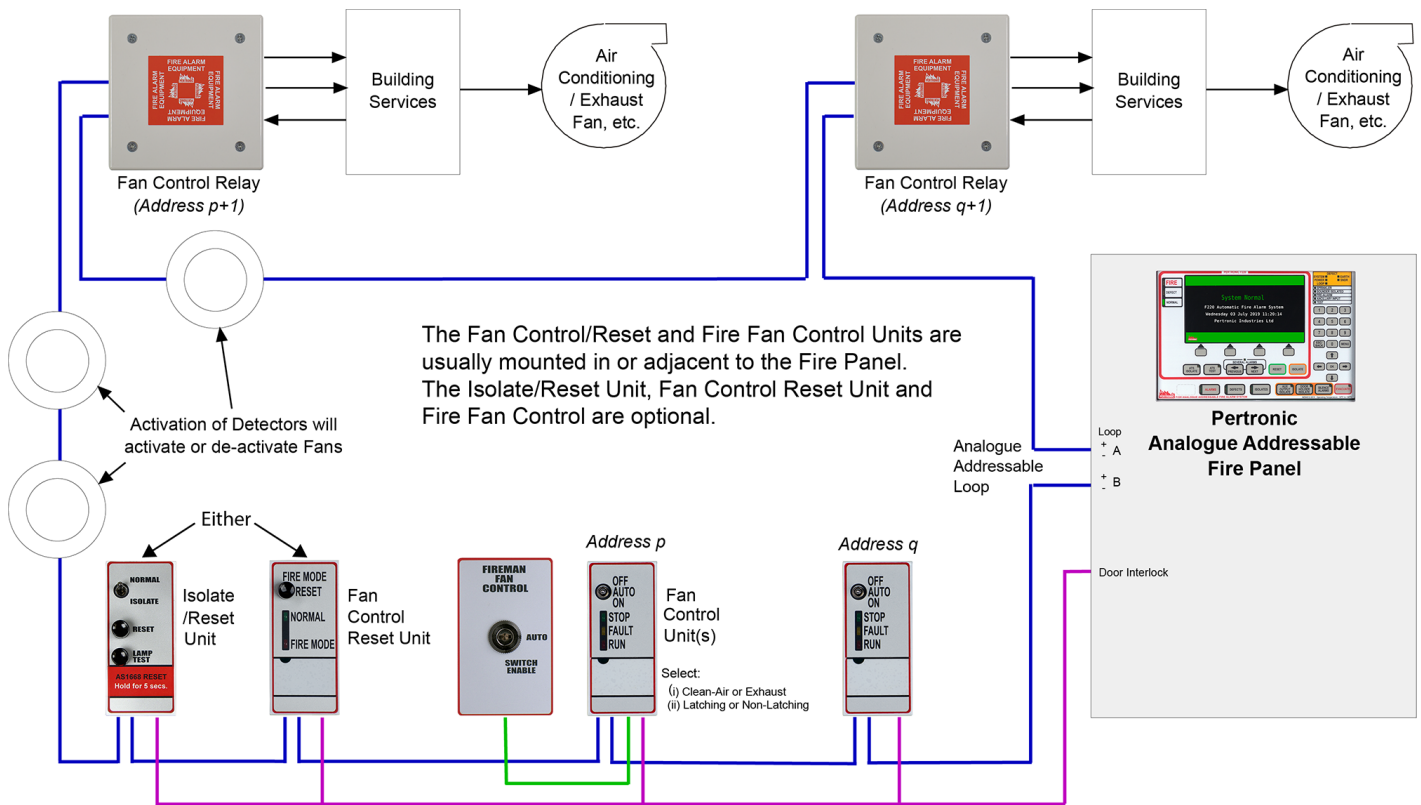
FIRE ALARM EQUIPMENT
FIRE ALARM EQUIPMENT
FIRE ALARM EQUIPMENT
FIRE ALARM EQUIPMENT

Building Services

Air Conditioning / Exhaust Fan, etc.

Fan Control Relay
(Address p+1)

FIRE ALARM EQUIPMENT
FIRE ALARM EQUIPMENT
FIRE ALARM EQUIPMENT
FIRE ALARM EQUIPMENT

Building Services

Air Conditioning / Exhaust Fan, etc.

Fan Control Relay
(Address q+1)

FIRE
DEFECT
NORMAL

System Normal
F220 Automatic Fire Alarm System
Wednesday 03 July 2019 11:20:14
Pertronic Industries Ltd

The Fan Control/Reset and Fire Fan Control Units are usually mounted in or adjacent to the Fire Panel.
The Isolate/Reset Unit, Fan Control Reset Unit and Fire Fan Control are optional.

Activation of Detectors will activate or de-activate Fans

Loop
+ A
-
+ B
-

Analogue Addressable Loop

Pertronic
Analogue Addressable
Fire Panel

Door Interlock

Either

NORMAL
ISOLATE
RESET
LAMP TEST
AS1668 RESET
Hold for 5 secs.

Isolate /Reset Unit

FIRE MODE
RESET
NORMAL
FIRE MODE

Fan Control Reset Unit

FIREMAN FAN CONTROL
AUTO
SWITCH ENABLE

Address p

OFF
AUTO
ON
STOP
FAULT
RUN

Fan Control Unit(s)

Select:
(i) Clean-Air or Exhaust
(ii) Latching or Non-Latching

Address q

OFF
AUTO
ON
STOP
FAULT
RUN